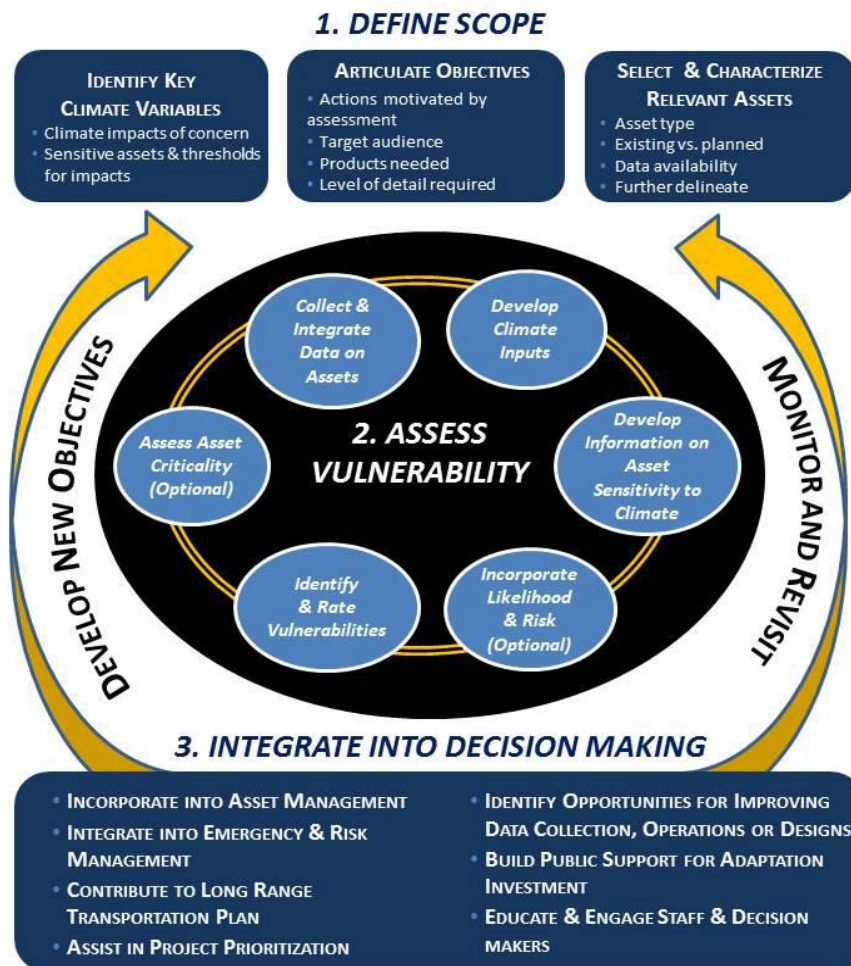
1. DEFINE SCOPE

IDENTIFY KEY CLIMATE VARIABLES
• Climate impacts of concern
• Sensitive assets & thresholds for impacts

ARTICULATE OBJECTIVES
• Actions motivated by assessment
• Target audience
• Products needed
• Level of detail required

SELECT & CHARACTERIZE RELEVANT ASSETS
• Asset type
• Existing vs. planned
• Data availability
• Further delineate

DEVELOP NEW OBJECTIVES

MONITOR AND REVISIT

Collect & Integrate Data on Assets

Develop Climate Inputs

Assess Asset Criticality (Optional)

2. ASSESS VULNERABILITY

Develop Information on Asset Sensitivity to Climate

Identify & Rate Vulnerabilities

Incorporate Likelihood & Risk (Optional)

3. INTEGRATE INTO DECISION MAKING

• INCORPORATE INTO ASSET MANAGEMENT
• INTEGRATE INTO EMERGENCY & RISK MANAGEMENT
• CONTRIBUTE TO LONG RANGE TRANSPORTATION PLAN
• ASSIST IN PROJECT PRIORITIZATION

• IDENTIFY OPPORTUNITIES FOR IMPROVING DATA COLLECTION, OPERATIONS OR DESIGNS
• BUILD PUBLIC SUPPORT FOR ADAPTATION INVESTMENT
• EDUCATE & ENGAGE STAFF & DECISION MAKERS